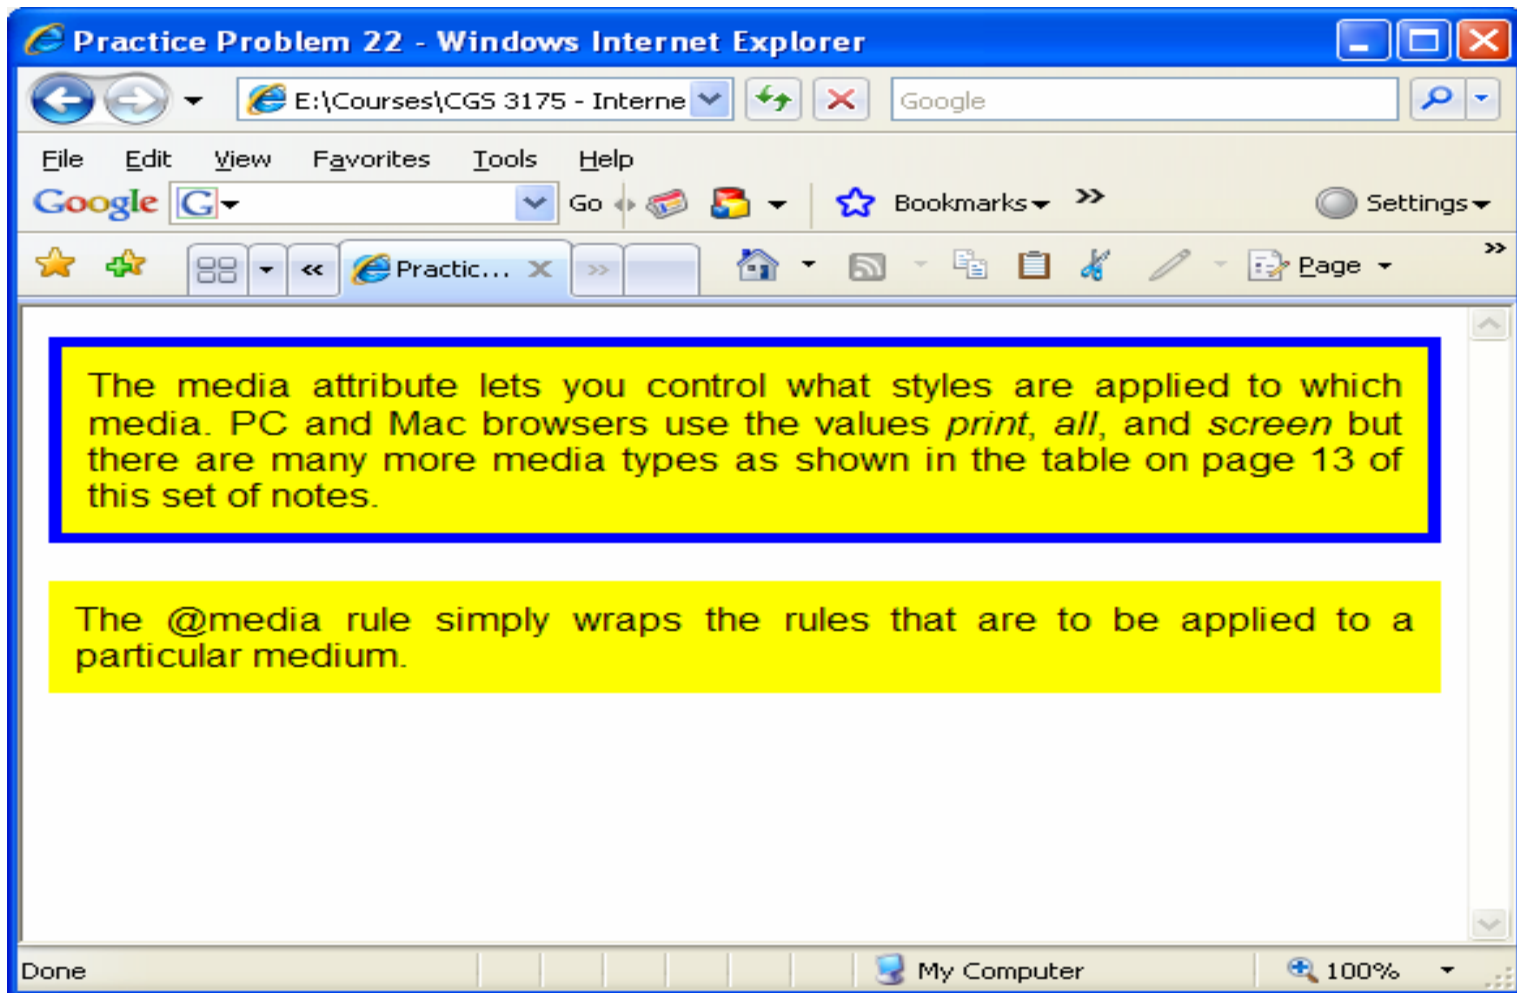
Practice Problem 22 - Windows Internet Explorer

E:\Courses\CGS 3175 - Interne

Google

File Edit View Favorites Tools Help

Google G

Go

Bookmarks

Settings

Practic...

Page

The media attribute lets you control what styles are applied to which media. PC and Mac browsers use the values *print*, *all*, and *screen* but there are many more media types as shown in the table on page 13 of this set of notes.

The @media rule simply wraps the rules that are to be applied to a particular medium.

Done

My Computer

100%